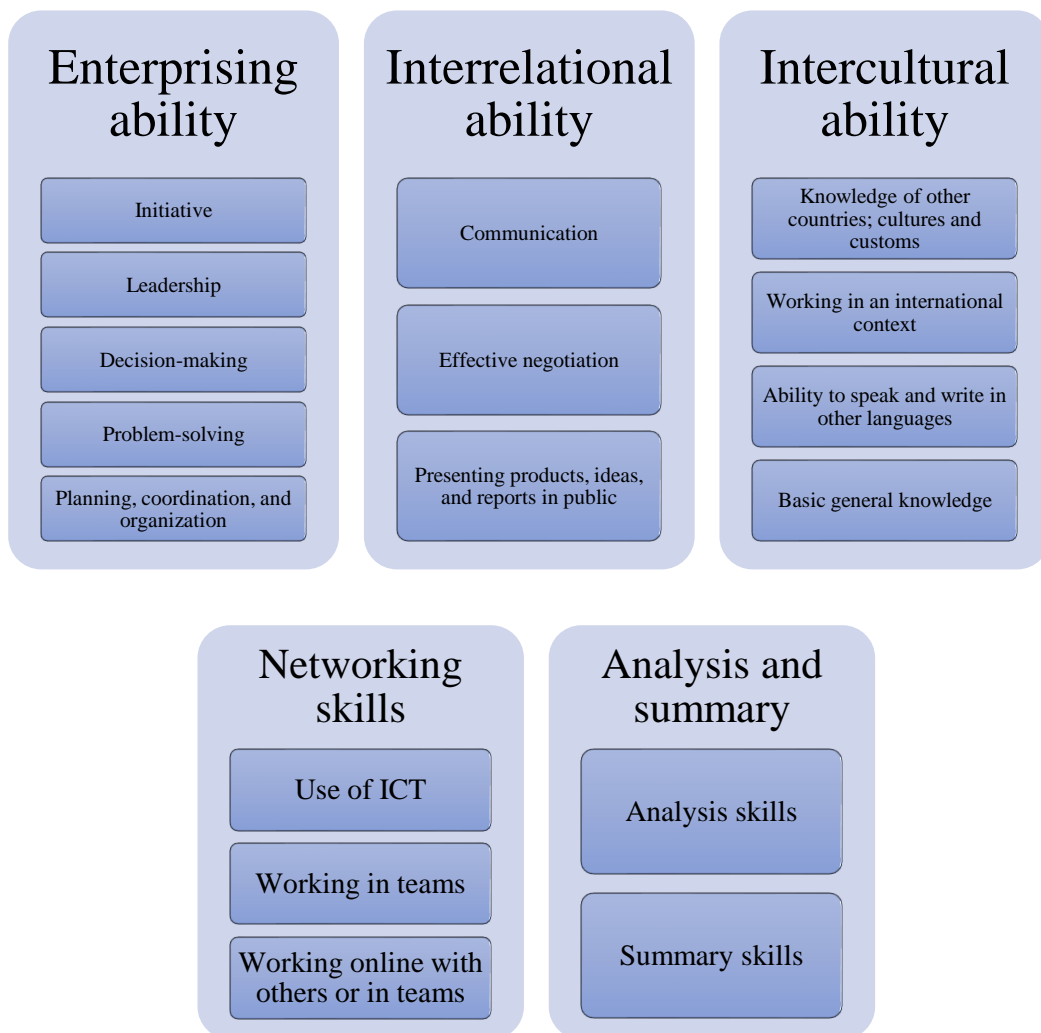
Enterprising ability

Initiative

Leadership

Decision-making

Problem-solving

Planning, coordination, and organization

Interrelational ability

Communication

Effective negotiation

Presenting products, ideas, and reports in public

Intercultural ability

Knowledge of other countries; cultures and customs

Working in an international context

Ability to speak and write in other languages

Basic general knowledge

Networking skills

Use of ICT

Working in teams

Working online with others or in teams

Analysis and summary

Analysis skills

Summary skills